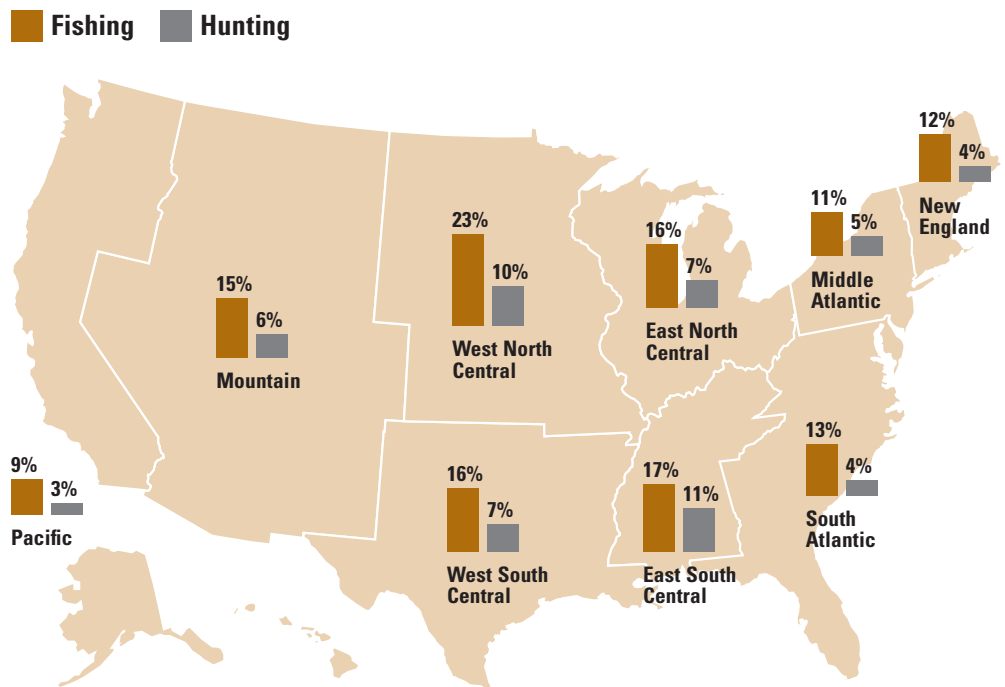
Fishing Hunting

12%
4%
New England

11%
5%
Middle Atlantic

23%
10%
West North Central

16%
7%
East North Central

15%
6%
Mountain

9%
3%
Pacific

13%
4%
South Atlantic

16%
7%
West South Central

17%
11%
East South Central